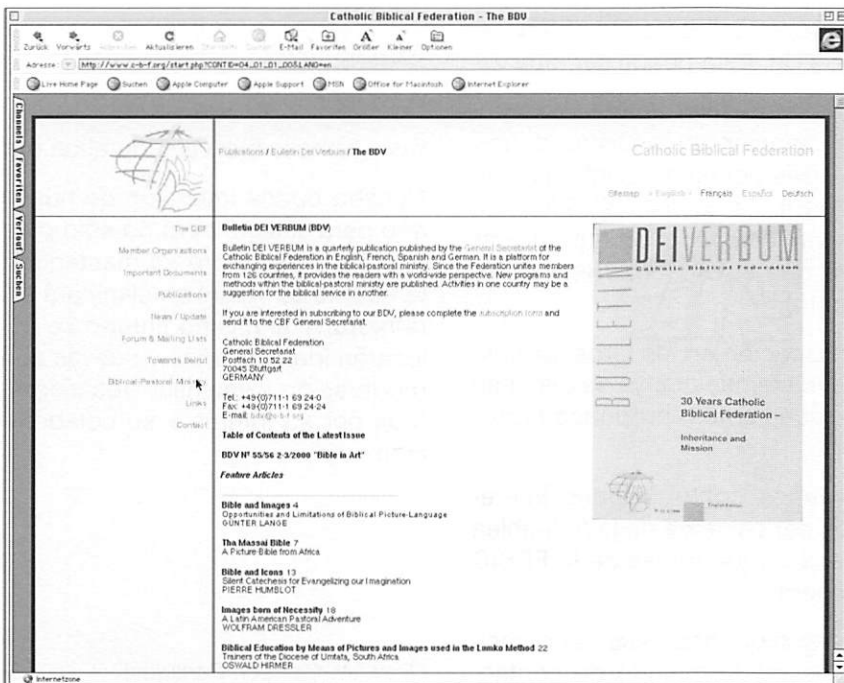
Catholic Biblical Federation - The BDV

Zurück Vorwärts Abbrechen Aktualisieren Startseite Suchen E-Mail Favoriten Größer Kleiner Optionen

Adresse: http://www.c-b-f.org/start.php?CONTID=04_01_01_00&LANG=en

Live Home Page Suchen Apple Computer Apple Support MSN Office for Macintosh Internet Explorer

Channels Favoriten Verlauf Suchen

Publications / Bulletin Dei Verbum / The BDV

Catholic Biblical Federation

Sitemap English Français Español Deutsch

The CBF
Member Organisations
Important Documents
Publications
News / Update
Forum & Mailing Lists
Towards Beirut
Biblical-Pastoral Ministry
Links
Contact

Bulletin DEI VERBUM (BDV)

Bulletin DEI VERBUM is a quarterly publication published by the General Secretariat of the Catholic Biblical Federation in English, French, Spanish and German. It is a platform for exchanging experiences in the biblical-pastoral ministry. Since the Federation unites members from 126 countries, it provides the readers with a world-wide perspective. New programs and methods within the biblical-pastoral ministry are published. Activities in one country may be a suggestion for the biblical service in another.

If you are interested in subscribing to our BDV, please complete the subscription form and send it to the CBF General Secretariat.

Catholic Biblical Federation
General Secretariat
Postfach 10 52 22
70045 Stuttgart
GERMANY

Tel.: +49(0)711-1 69 24-0
Fax: +49(0)711-1 69 24-24
E-mail: bdv@c-b-f.org

Table of Contents of the Latest Issue

BDV Nº 55/56 2-3/2000 "Bible in Art"

Feature Articles

Bible and Images 4
Opportunities and Limitations of Biblical Picture-Language
GÜNTER LANGE

The Massai Bible 7
A Picture-Bible from Africa

Bible and Icons 13
Silent Catechesis for Evangelizing our Imagination
PIERRE HUMBLOT

Images born of Necessity 18
A Latin American Pastoral Adventure
WOLFRAM DRESSLER

Biblical Education by Means of Pictures and Images used in the Lumko Method 22
Trainers of the Diocese of Umtata, South Africa
OSWALD HIRMER

DEI VERBUM
Catholic Biblical Federation
BULLETIN
30 Years Catholic Biblical Federation –
Inheritance and Mission

Internetzone